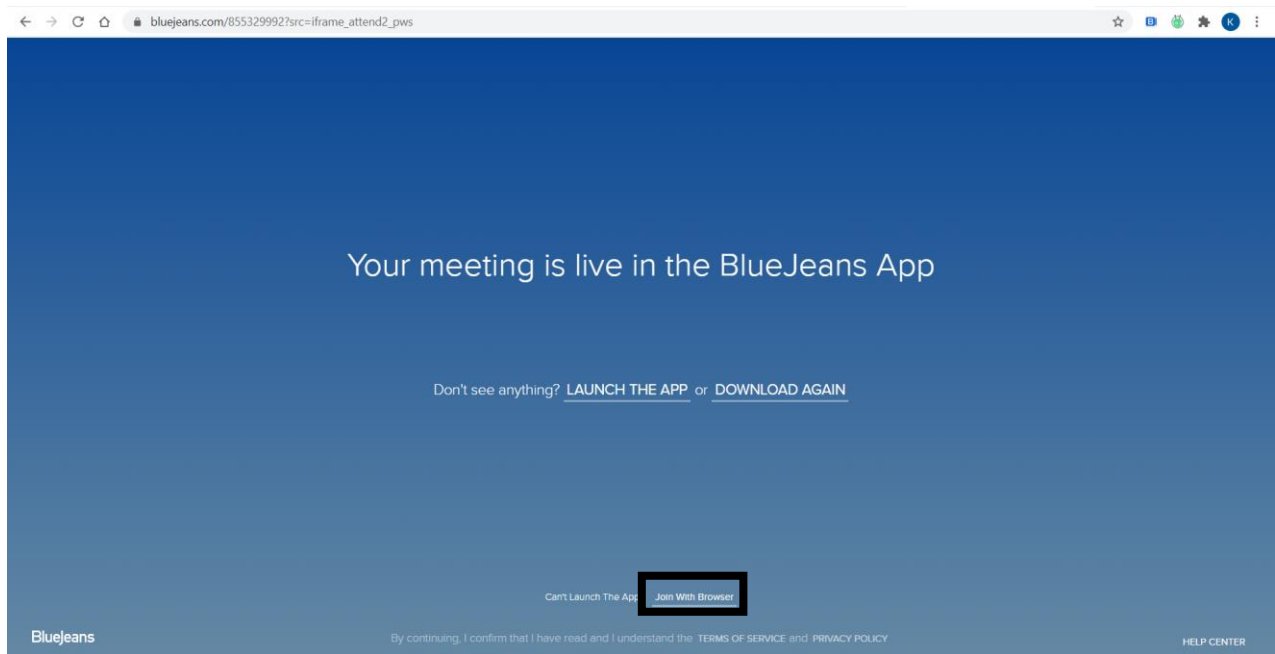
bluejeans.com/855329992?src=iframe_attend2_pws

B K

Your meeting is live in the BlueJeans App

Don't see anything? LAUNCH THE APP or DOWNLOAD AGAIN

Can't Launch The App Join With Browser

BlueJeans

By continuing, I confirm that I have read and I understand the TERMS OF SERVICE and PRIVACY POLICY

HELP CENTER